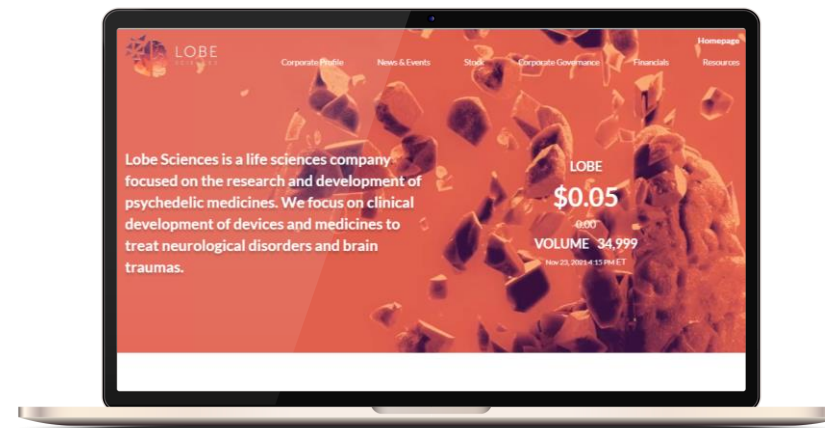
LOBE
SCIENCES

Homepage

Corporate Profile News & Events Stock Corporate Governance Financials Resources

Lobe Sciences is a life sciences company focused on the research and development of psychedelic medicines. We focus on clinical development of devices and medicines to treat neurological disorders and brain traumas.

LOBE
$0.05
0.00
VOLUME 34,999
Nov 23, 2021 4:15 PM ET